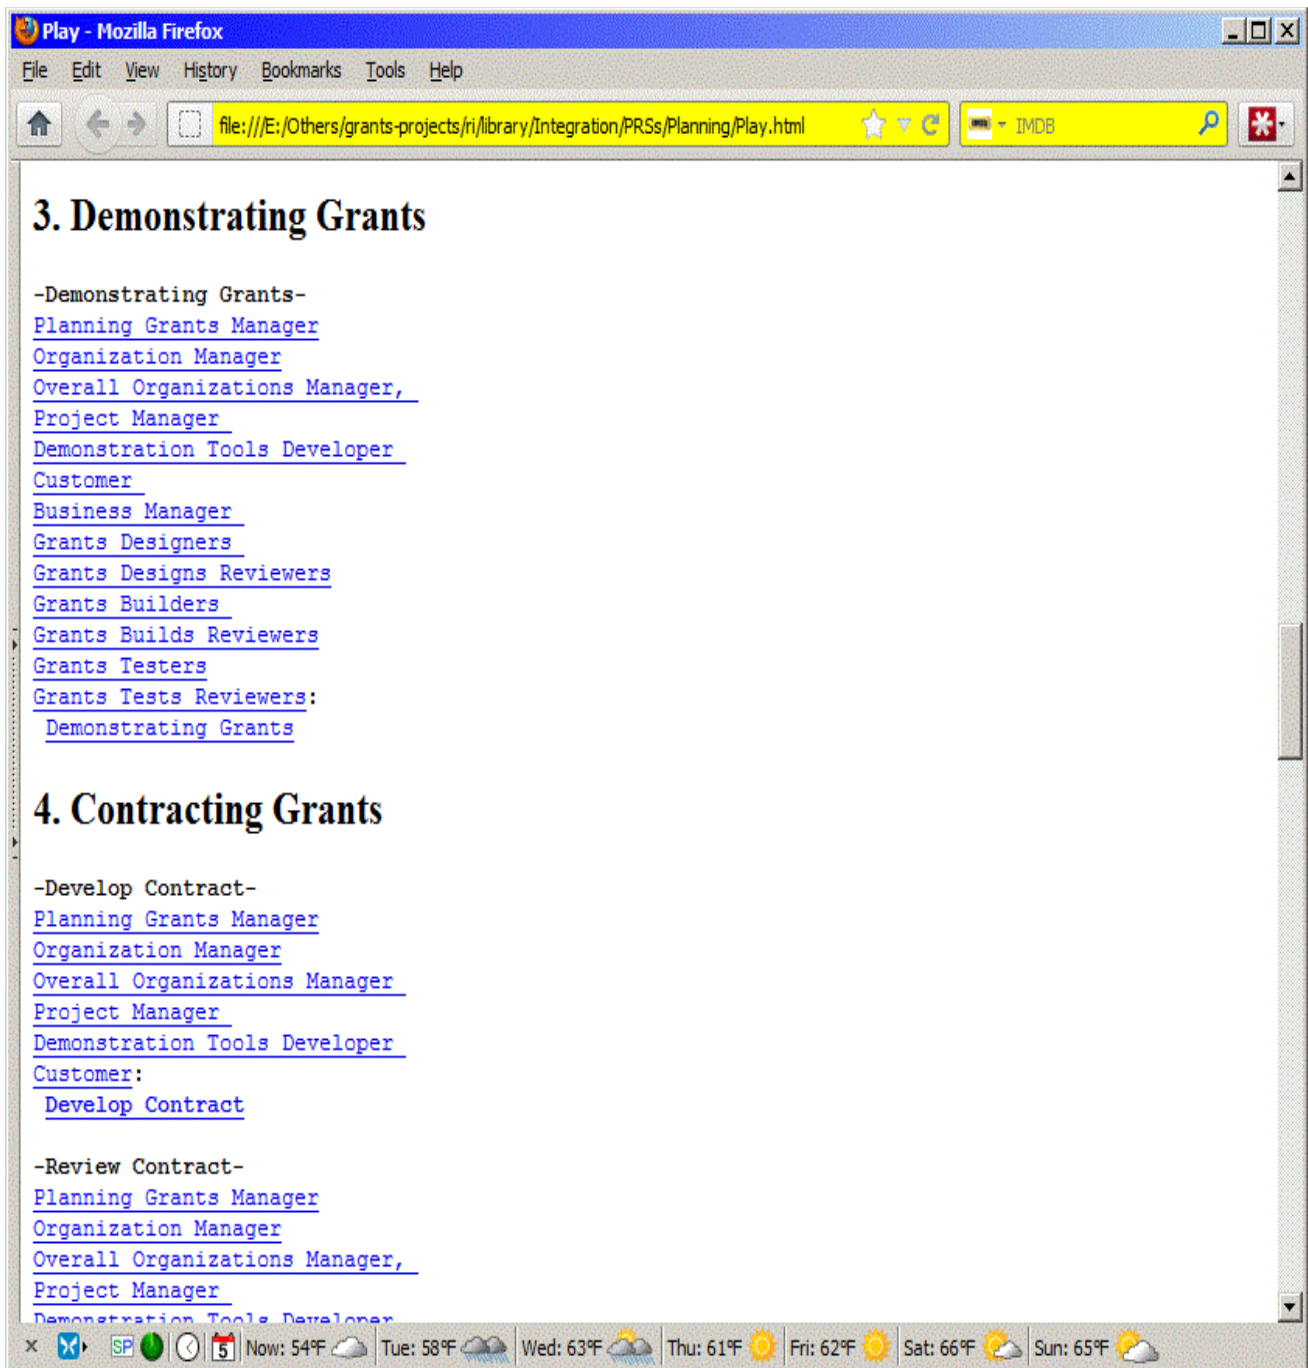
Play - Mozilla Firefox

File Edit View History Bookmarks Tools Help

file:///E:/Others/grants-projects/ri/library/Integration/PRSs/Planning/Play.html

IMDB

3. Demonstrating Grants

-Demonstrating Grants-
Planning Grants Manager
Organization Manager
Overall Organizations Manager,
Project Manager
Demonstration Tools Developer
Customer
Business Manager
Grants Designers
Grants Designs Reviewers
Grants Builders
Grants Builds Reviewers
Grants Testers
Grants Tests Reviewers:
Demonstrating Grants

4. Contracting Grants

-Develop Contract-
Planning Grants Manager
Organization Manager
Overall Organizations Manager
Project Manager
Demonstration Tools Developer
Customer:
Develop Contract

-Review Contract-
Planning Grants Manager
Organization Manager
Overall Organizations Manager,
Project Manager
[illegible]

SP 5 Now: 54°F Tue: 58°F Wed: 63°F Thu: 61°F Fri: 62°F Sat: 66°F Sun: 65°F